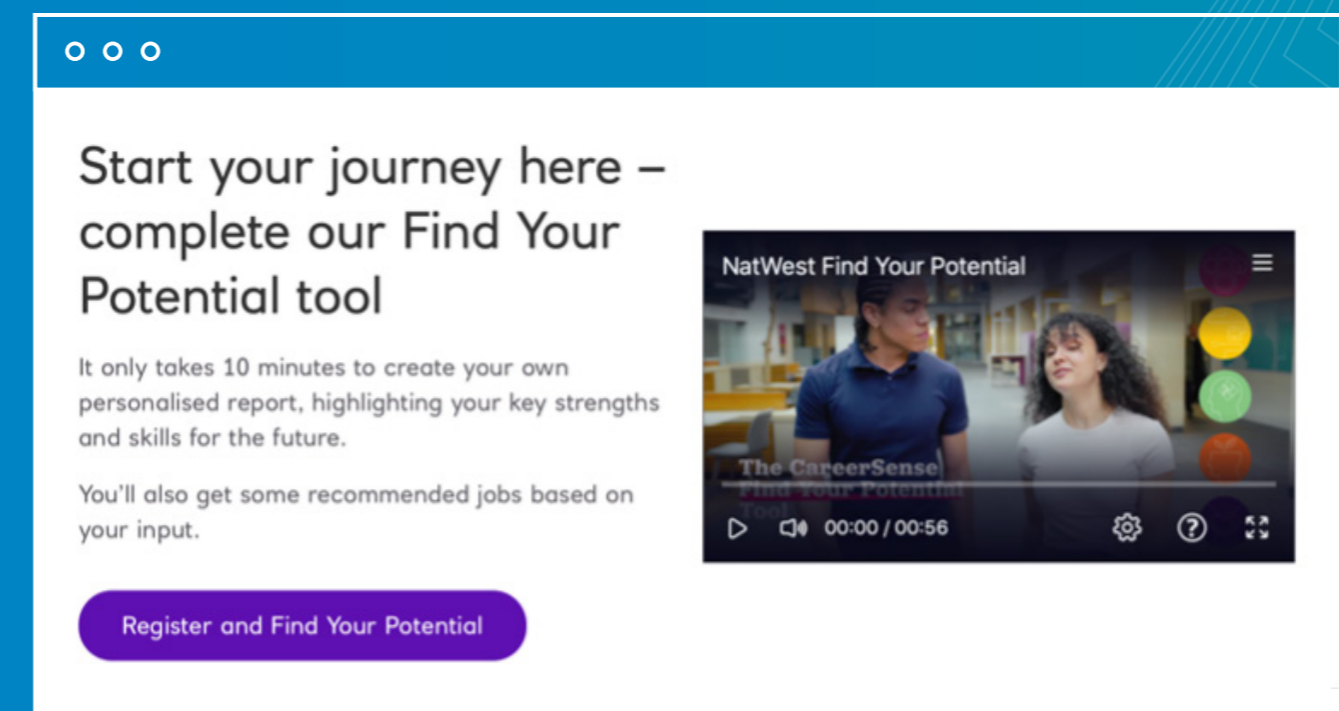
Start your journey here – complete our Find Your Potential tool

It only takes 10 minutes to create your own personalised report, highlighting your key strengths and skills for the future.

You'll also get some recommended jobs based on your input.

Register and Find Your Potential

NatWest Find Your Potential

The CareerSense Find Your Potential Tool

00:00 / 00:56